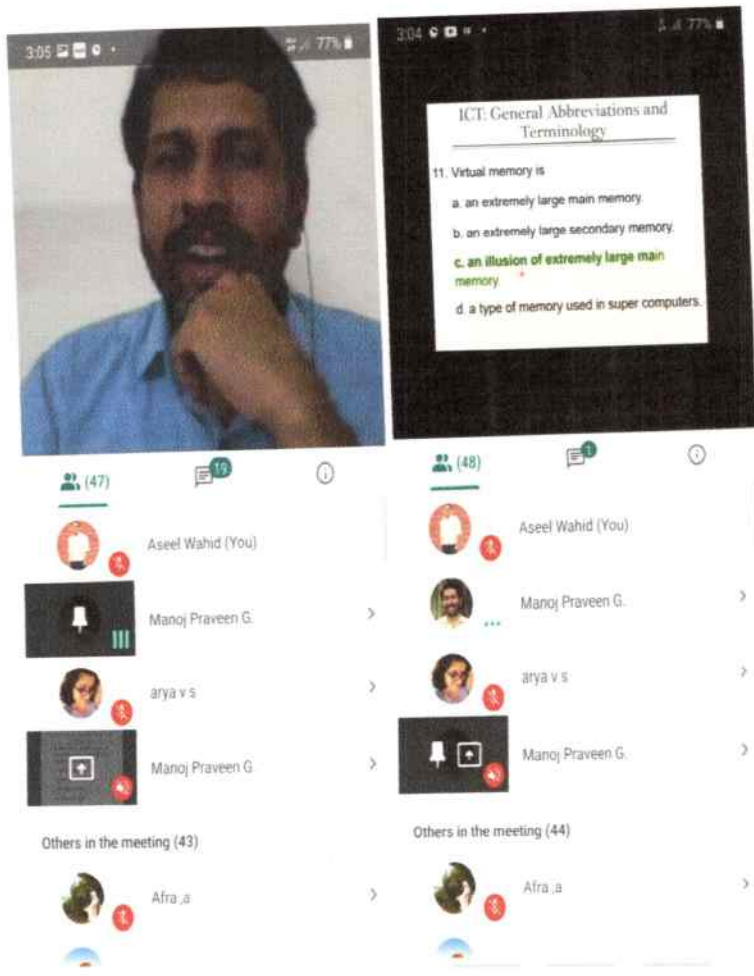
3:05 77%

(47) 19

Aseel Wahid (You)

Manoj Praveen G.

arya v s

Manoj Praveen G.

Others in the meeting (43)

Afra .a

3:04 77%

ICT: General Abbreviations and Terminology

11. Virtual memory is

a. an extremely large main memory.

b. an extremely large secondary memory.

c. an illusion of extremely large main memory.

d. a type of memory used in super computers.

(48) 1

Aseel Wahid (You)

Manoj Praveen G.

arya v s

Manoj Praveen G.

Others in the meeting (44)

Afra .a